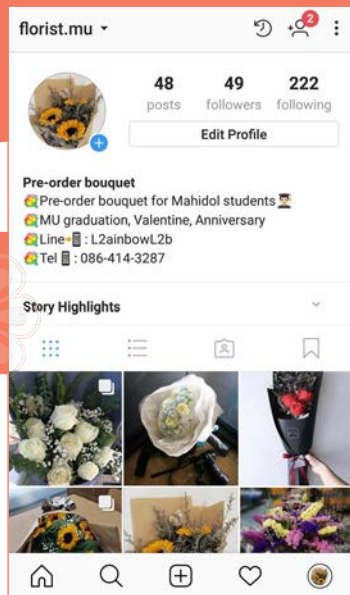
florist.mu
2

48 posts
49 followers
222 following

Edit Profile

Pre-order bouquet
💐Pre-order bouquet for Mahidol students👨‍🎓
💐MU graduation, Valentine, Anniversary
💐Line➡📱: L2ainbowL2b
💐Tel 📱: 086-414-3287

Story Highlights